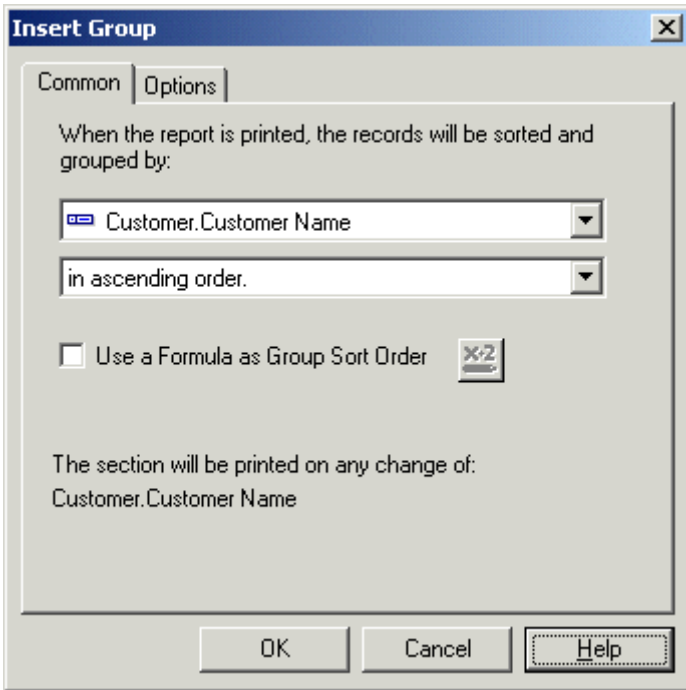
Insert Group

Common Options

When the report is printed, the records will be sorted and grouped by:

Customer.Customer Name

in ascending order.

Use a Formula as Group Sort Order

The section will be printed on any change of:
Customer.Customer Name

OK Cancel Help